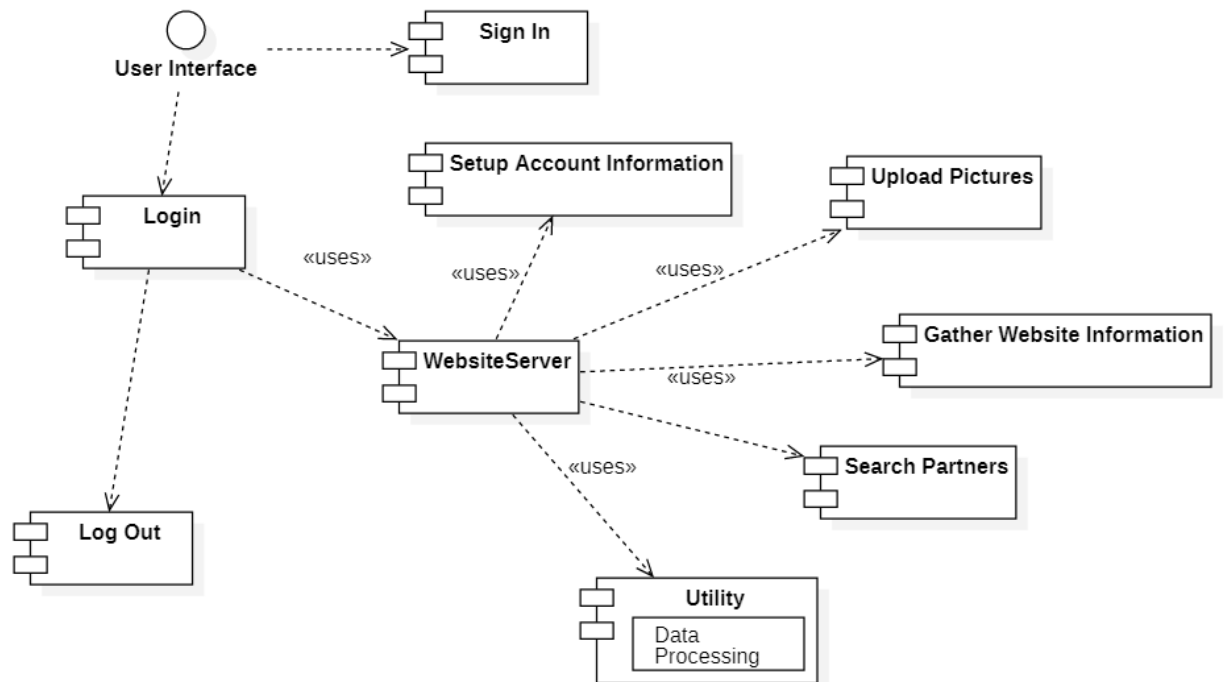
User Interface

Sign In

Setup Account Information

Upload Pictures

Login

«uses»

«uses»

«uses»

Gather Website Information

WebsiteServer

«uses»

Search Partners

«uses»

Log Out

Utility

Data Processing